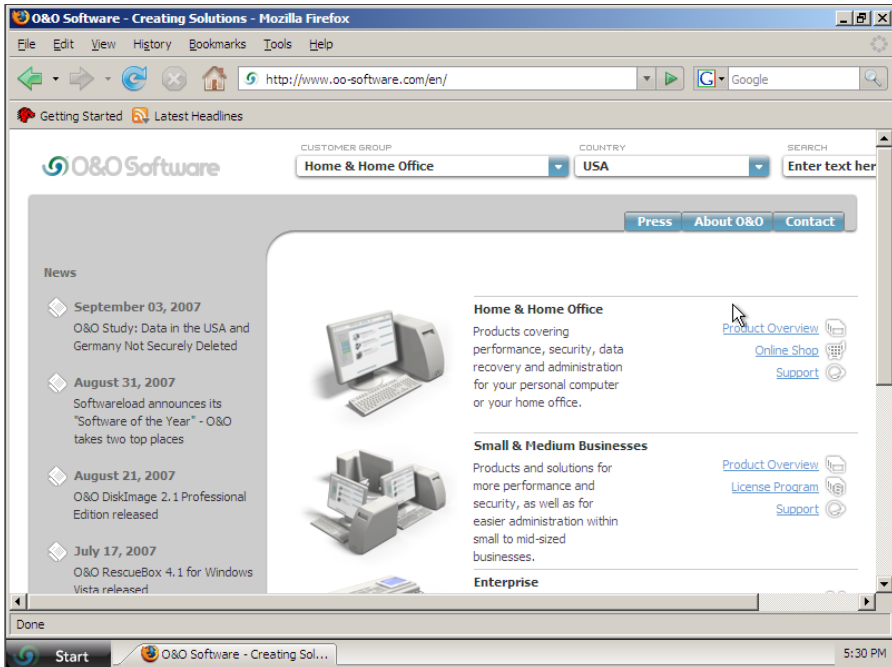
O&O Software - Creating Solutions - Mozilla Firefox

File Edit View History Bookmarks Tools Help

http://www.oo-software.com/en/

Google

Getting Started Latest Headlines

O&O Software

CUSTOMER GROUP
Home & Home Office

COUNTRY
USA

SEARCH
Enter text her

Press About O&O Contact

News

September 03, 2007
O&O Study: Data in the USA and Germany Not Securely Deleted

August 31, 2007
Softwareload announces its "Software of the Year" - O&O takes two top places

August 21, 2007
O&O DiskImage 2.1 Professional Edition released

July 17, 2007
O&O RescueBox 4.1 for Windows Vista released

Home & Home Office
Products covering performance, security, data recovery and administration for your personal computer or your home office.

Product Overview
Online Shop
Support

Small & Medium Businesses
Products and solutions for more performance and security, as well as for easier administration within small to mid-sized businesses.

Product Overview
License Program
Support

Enterprise

Done

Start O&O Software - Creating Sol... 5:30 PM